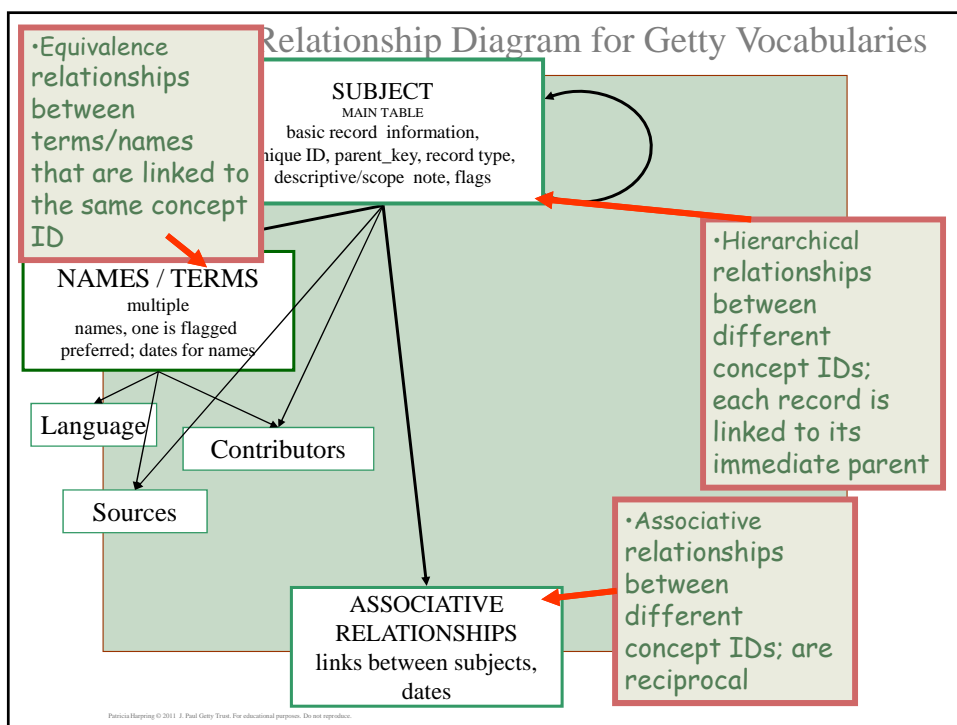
•Equivalence relationships between terms/names that are linked to the same concept ID

Relationship Diagram for Getty Vocabularies

SUBJECT
MAIN TABLE
basic record information, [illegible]nique ID, parent_key, record type, descriptive/scope note, flags

•Hierarchical relationships between different concept IDs; each record is linked to its immediate parent

NAMES / TERMS
multiple names, one is flagged preferred; dates for names

Language

Contributors

Sources

•Associative relationships between different concept IDs; are reciprocal

ASSOCIATIVE RELATIONSHIPS
links between subjects, dates

Patricia Harpring © 2011 J. Paul Getty Trust. For educational purposes. Do not reproduce.